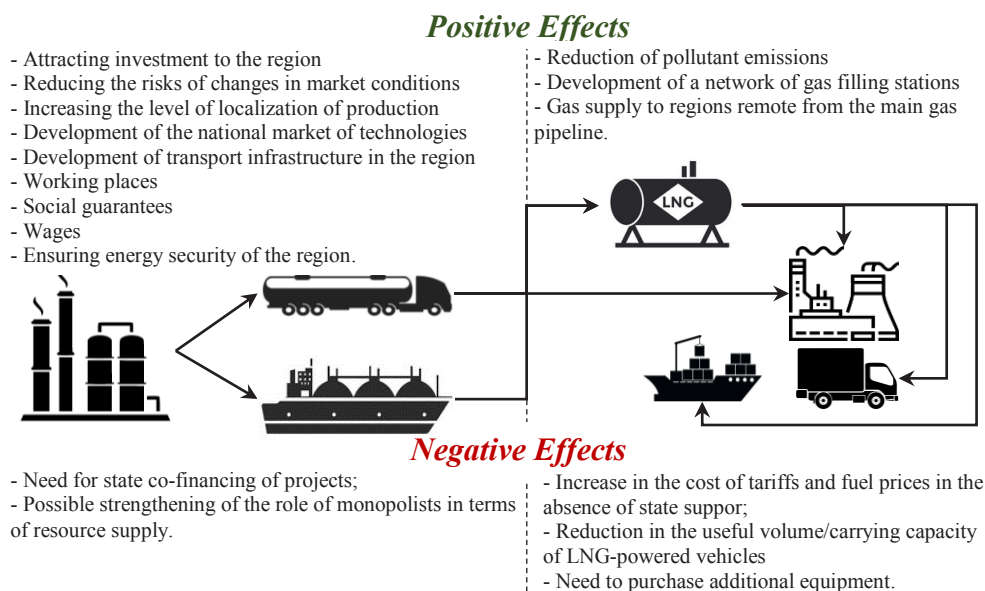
Positive Effects

- Attracting investment to the region
- Reducing the risks of changes in market conditions
- Increasing the level of localization of production
- Development of the national market of technologies
- Development of transport infrastructure in the region
- Working places
- Social guarantees
- Wages
- Ensuring energy security of the region.

- Reduction of pollutant emissions
- Development of a network of gas filling stations
- Gas supply to regions remote from the main gas pipeline.

LNG

Negative Effects

- Need for state co-financing of projects;
- Possible strengthening of the role of monopolists in terms of resource supply.

- Increase in the cost of tariffs and fuel prices in the absence of state suppor;
- Reduction in the useful volume/carrying capacity of LNG-powered vehicles
- Need to purchase additional equipment.